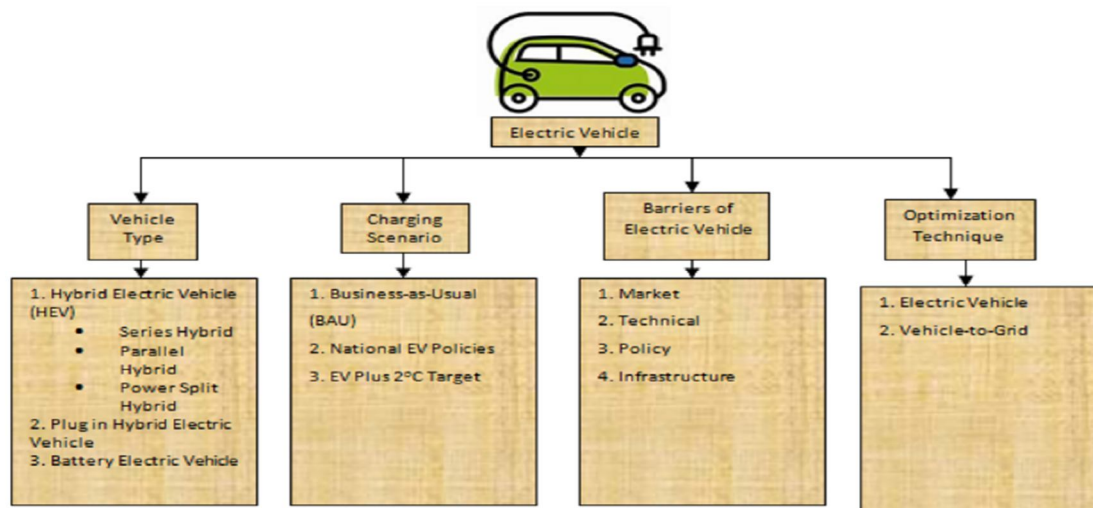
Electric Vehicle

Vehicle Type

1. Hybrid Electric Vehicle (HEV)
• Series Hybrid
• Parallel Hybrid
• Power Split Hybrid
2. Plug in Hybrid Electric Vehicle
3. Battery Electric Vehicle

Charging Scenario

1. Business-as-Usual (BAU)
2. National EV Policies
3. EV Plus 2°C Target

Barriers of Electric Vehicle

1. Market
2. Technical
3. Policy
4. Infrastructure

Optimization Technique

1. Electric Vehicle
2. Vehicle-to-Grid